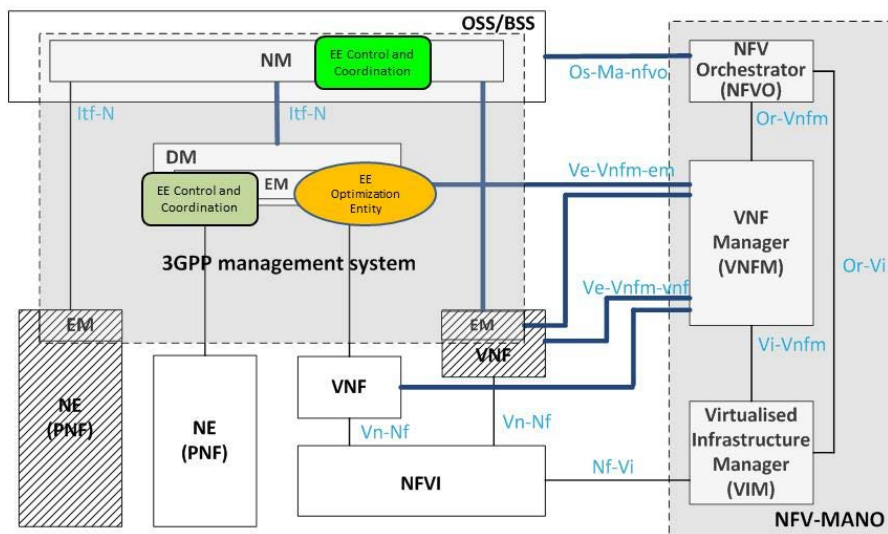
OSS/BSS

NM

EE Control and Coordination

Itf-N

Itf-N

Os-Ma-nfvo

NFV Orchestrator (NFVO)

Or-Vnfm

DM

EM

EE Control and Coordination

EE Optimization Entity

Ve-Vnfm-em

VNF Manager (VNFM)

Or-Vi

3GPP management system

Ve-Vnfm-vnf

EM

EM

VNF

Vi-Vnfm

NE (PNF)

NE (PNF)

VNF

Vn-Nf

Vn-Nf

NFVI

Nf-Vi

Virtualised Infrastructure Manager (VIM)

NFV-MANO